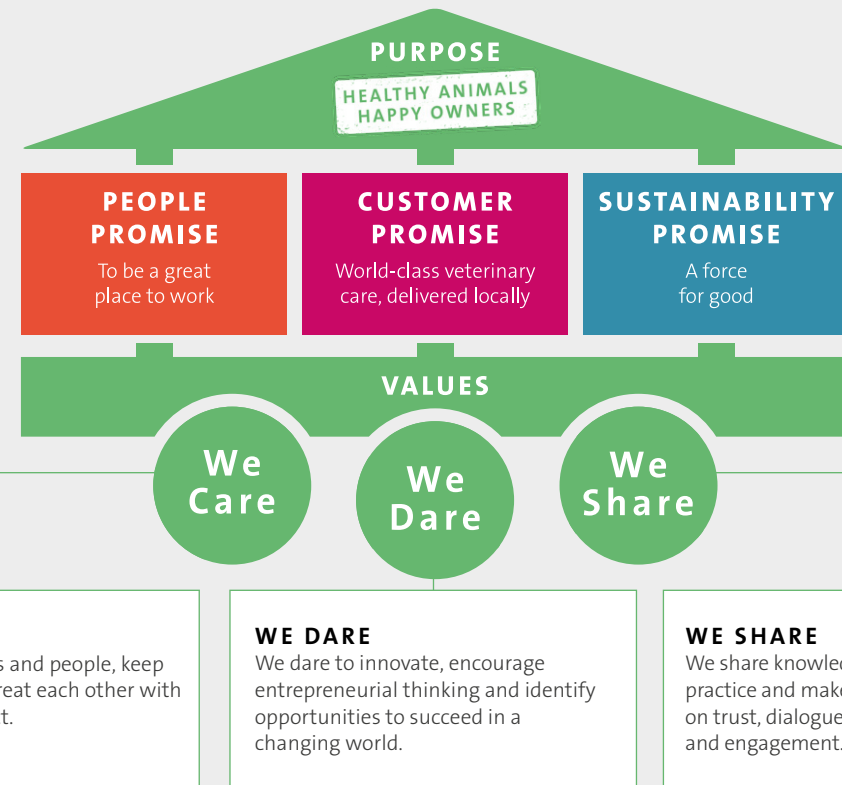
PURPOSE

HEALTHY ANIMALS
HAPPY OWNERS

PEOPLE PROMISE
To be a great place to work

CUSTOMER PROMISE
World-class veterinary care, delivered locally

SUSTAINABILITY PROMISE
A force for good

VALUES

We Care

We Dare

We Share

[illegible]s and people, keep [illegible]reat each other with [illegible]t.

WE DARE
We dare to innovate, encourage entrepreneurial thinking and identify opportunities to succeed in a changing world.

WE SHARE
We share knowled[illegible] practice and make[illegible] on trust, dialogue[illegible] and engagement.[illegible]